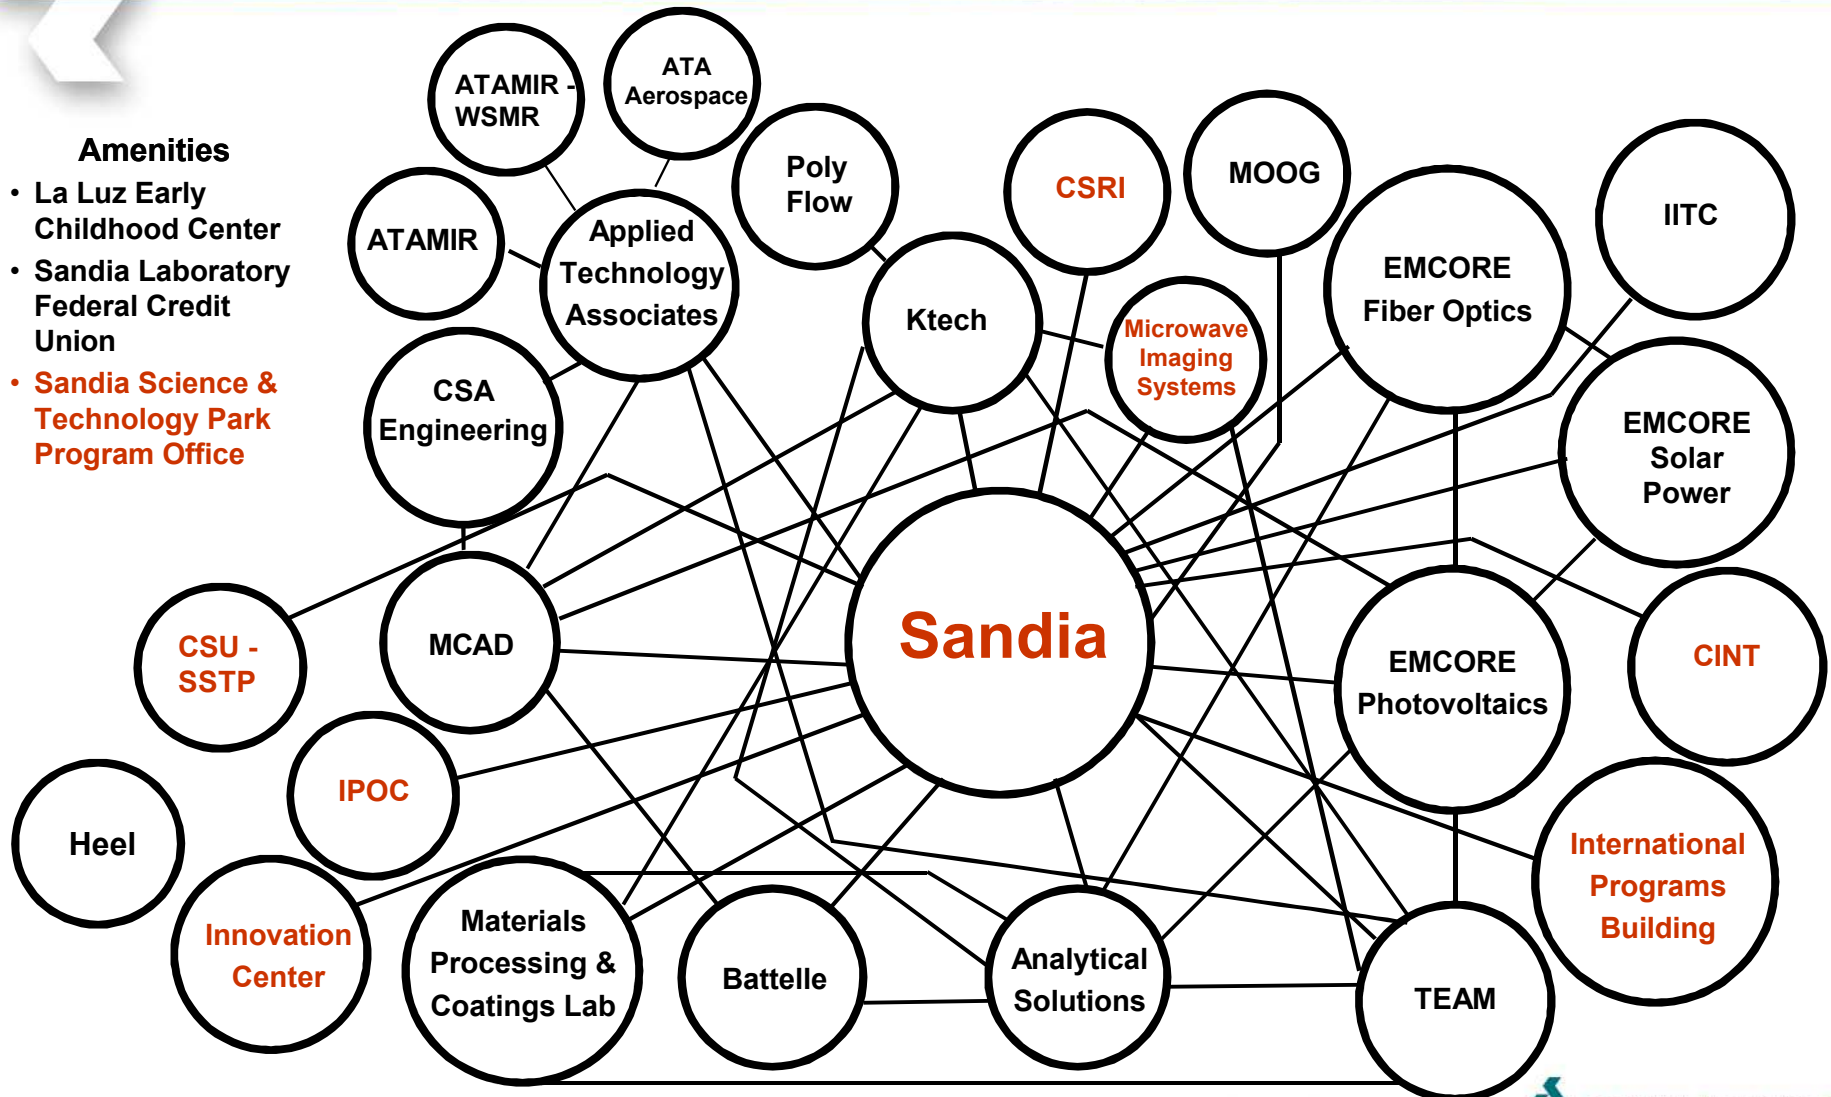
Amenities

- La Luz Early Childhood Center
- Sandia Laboratory Federal Credit Union
- Sandia Science & Technology Park Program Office

ATAMIR - WSMR

ATA Aerospace

Poly Flow

CSRI

MOOG

IITC

ATAMIR

Applied Technology Associates

Ktech

Microwave Imaging Systems

EMCORE Fiber Optics

CSA Engineering

EMCORE Solar Power

Sandia

CSU - SSTP

MCAD

EMCORE Photovoltaics

CINT

IPOC

Heel

International Programs Building

Innovation Center

Materials Processing & Coatings Lab

Battelle

Analytical Solutions

TEAM